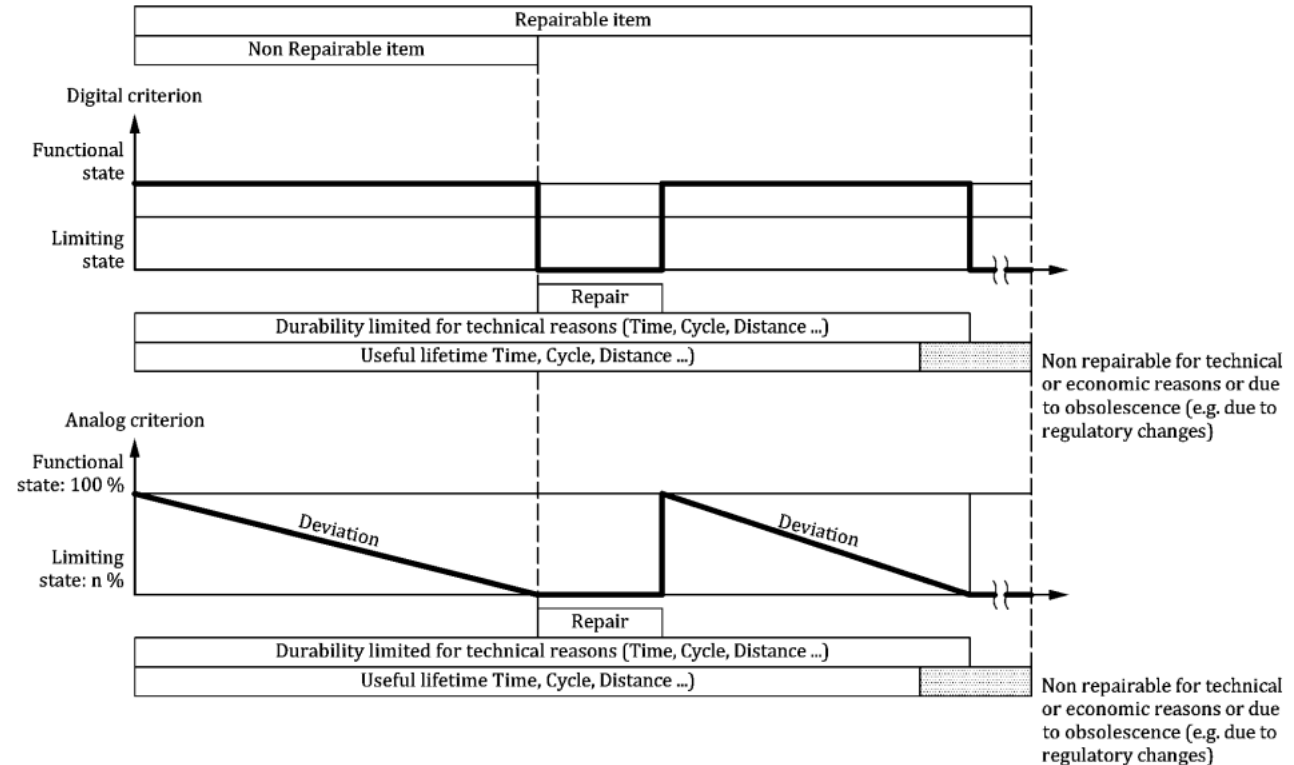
Repairable item

Non Repairable item

Digital criterion

Functional state

Limiting state

Repair

Durability limited for technical reasons (Time, Cycle, Distance ...)

Useful lifetime Time, Cycle, Distance ...)

Non repairable for technical or economic reasons or due to obsolescence (e.g. due to regulatory changes)

Analog criterion

Functional state: 100 %

Deviation

Deviation

Limiting state: n %

Repair

Durability limited for technical reasons (Time, Cycle, Distance ...)

Useful lifetime Time, Cycle, Distance ...)

Non repairable for technical or economic reasons or due to obsolescence (e.g. due to regulatory changes)